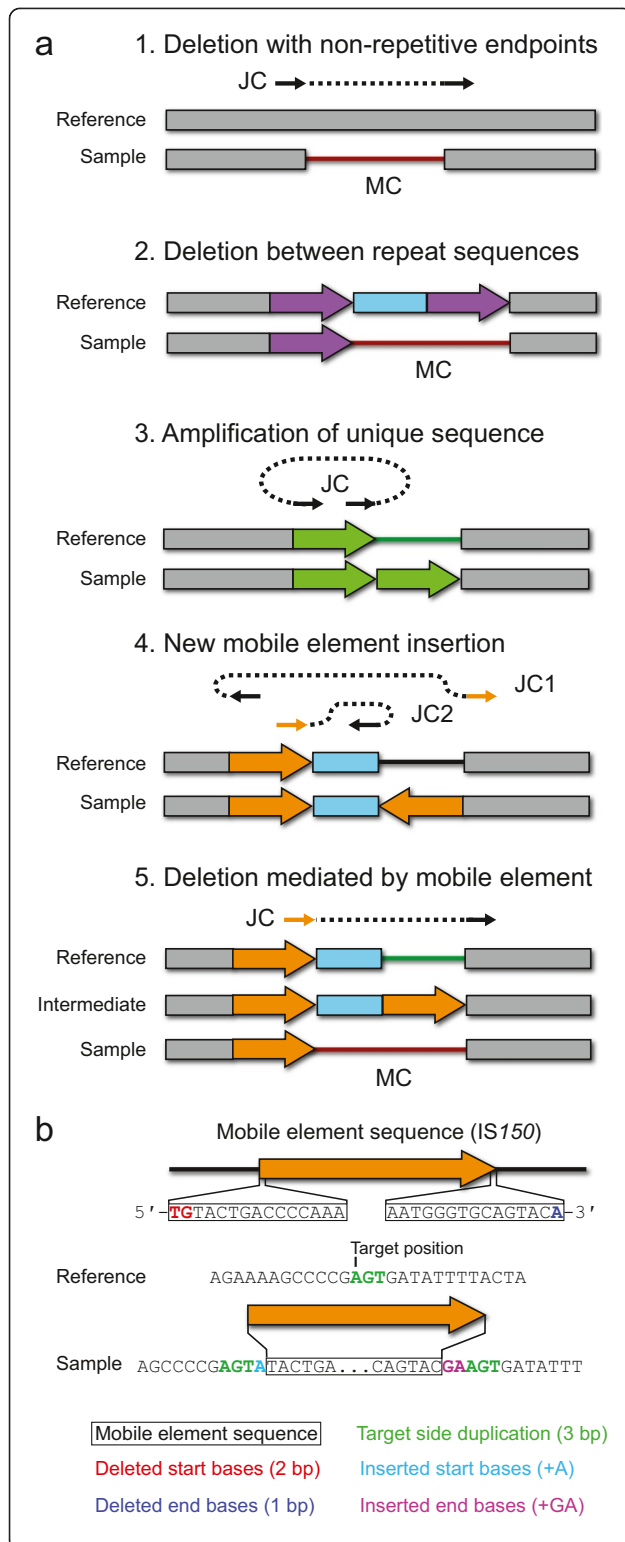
a

1. Deletion with non-repetitive endpoints

JC

Reference

Sample

MC

2. Deletion between repeat sequences

Reference

Sample

MC

3. Amplification of unique sequence

JC

Reference

Sample

4. New mobile element insertion

JC1

JC2

Reference

Sample

5. Deletion mediated by mobile element

JC

Reference

Intermediate

Sample

MC

b

Mobile element sequence (IS*150*)

5′-TGTACTGACCCCAAA AATGGGTGCAGTACA-3′

Target position

Reference AGAAAAGCCCCGAGTGATATTTTACTA

Sample AGCCCCGAGTATACTGA...CAGTACGAAGTGATATTT

Mobile element sequence

Target side duplication (3 bp)

Deleted start bases (2 bp)

Inserted start bases (+A)

Deleted end bases (1 bp)

Inserted end bases (+GA)